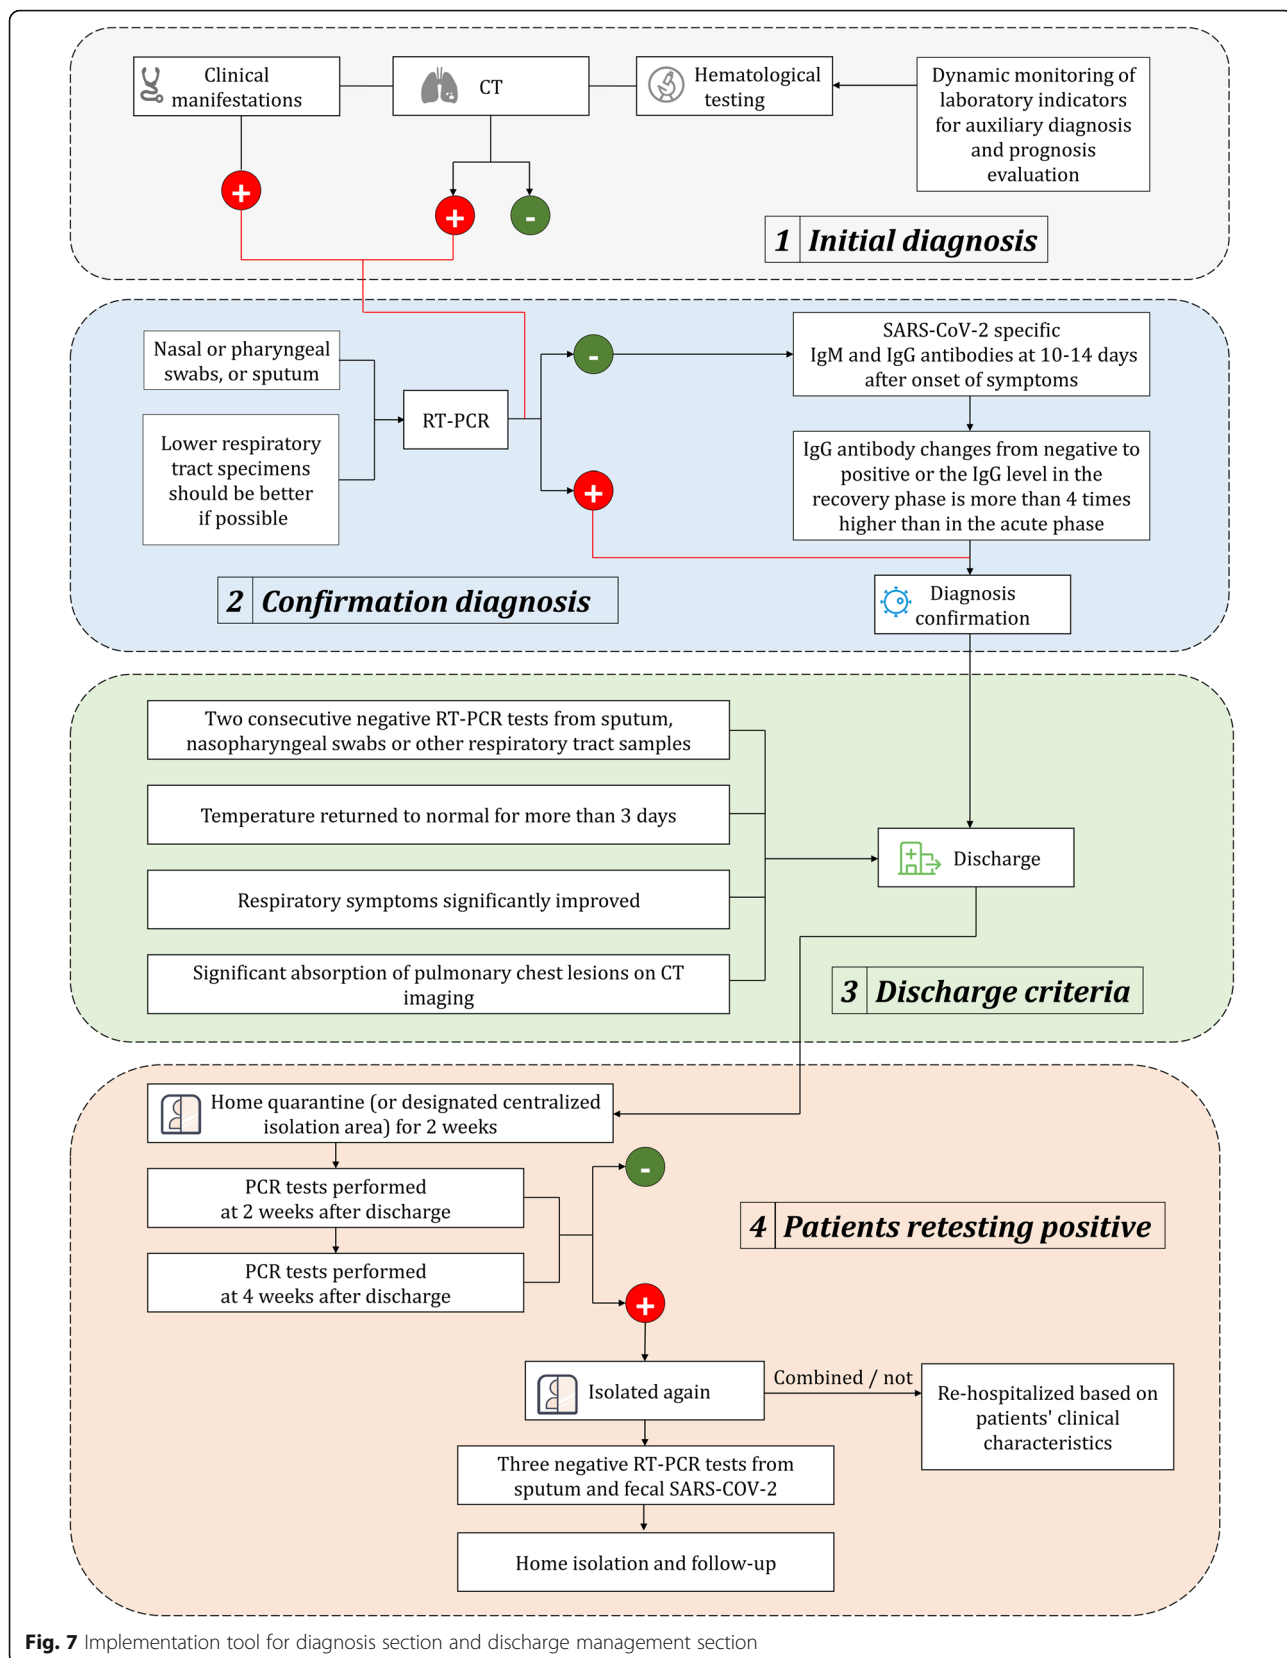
Clinical manifestations

CT

Hematological testing

Dynamic monitoring of laboratory indicators for auxiliary diagnosis and prognosis evaluation

+

+

-

1 Initial diagnosis

Nasal or pharyngeal swabs, or sputum

Lower respiratory tract specimens should be better if possible

RT-PCR

-

+

SARS-CoV-2 specific IgM and IgG antibodies at 10-14 days after onset of symptoms

IgG antibody changes from negative to positive or the IgG level in the recovery phase is more than 4 times higher than in the acute phase

Diagnosis confirmation

2 Confirmation diagnosis

Two consecutive negative RT-PCR tests from sputum, nasopharyngeal swabs or other respiratory tract samples

Temperature returned to normal for more than 3 days

Respiratory symptoms significantly improved

Significant absorption of pulmonary chest lesions on CT imaging

Discharge

3 Discharge criteria

Home quarantine (or designated centralized isolation area) for 2 weeks

PCR tests performed at 2 weeks after discharge

PCR tests performed at 4 weeks after discharge

-

+

4 Patients retesting positive

Isolated again

Combined / not

Re-hospitalized based on patients' clinical characteristics

Three negative RT-PCR tests from sputum and fecal SARS-COV-2

Home isolation and follow-up

Fig. 7 Implementation tool for diagnosis section and discharge management section